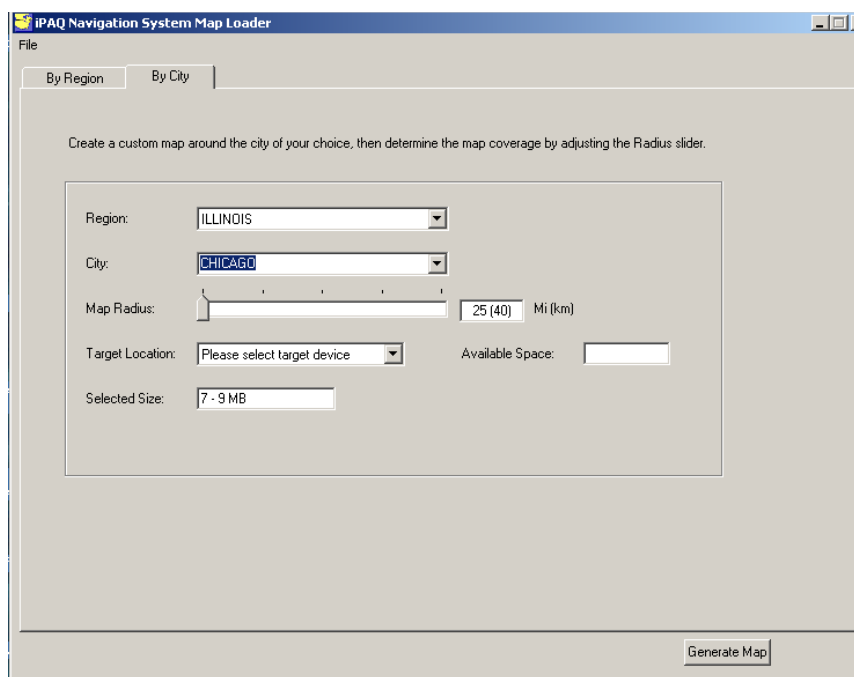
iPAQ Navigation System Map Loader

File

By Region

By City

Create a custom map around the city of your choice, then determine the map coverage by adjusting the Radius slider.

Region: ILLINOIS

City: CHICAGO

Map Radius: 25 (40) Mi (km)

Target Location: Please select target device

Available Space:

Selected Size: 7 - 9 MB

Generate Map